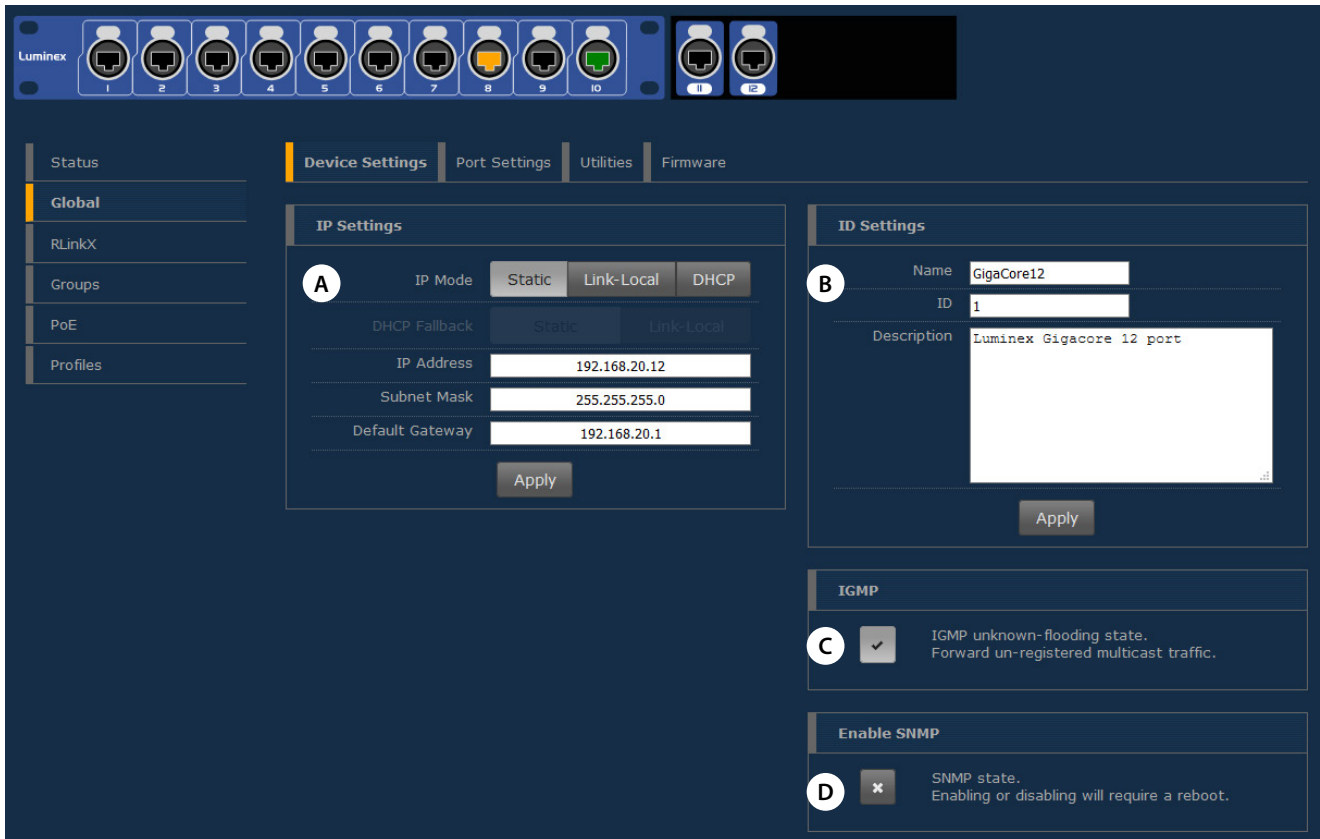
Luminex
1 2 3 4 5 6 7 8 9 10
11 12

Status
Global
RLinkX
Groups
PoE
Profiles

Device Settings | Port Settings | Utilities | Firmware

IP Settings

A

IP Mode Static Link-Local DHCP

DHCP Fallback Static Link-Local

IP Address 192.168.20.12

Subnet Mask 255.255.255.0

Default Gateway 192.168.20.1

Apply

ID Settings

B

Name GigaCore12

ID 1

Description Luminex Gigacore 12 port

Apply

IGMP

C

IGMP unknown-flooding state.
Forward un-registered multicast traffic.

Enable SNMP

D

SNMP state.
Enabling or disabling will require a reboot.